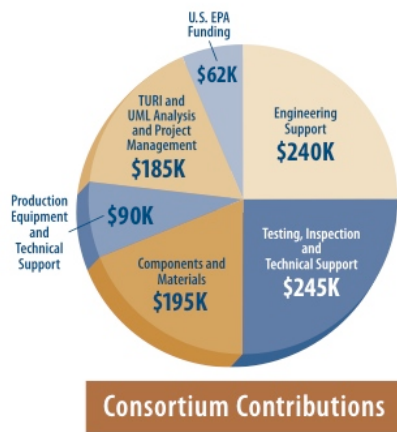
U.S. EPA Funding
$62K

Engineering Support
$240K

Testing, Inspection and Technical Support
$245K

Components and Materials
$195K

Production Equipment and Technical Support
$90K

TURI and UML Analysis and Project Management
$185K

Consortium Contributions